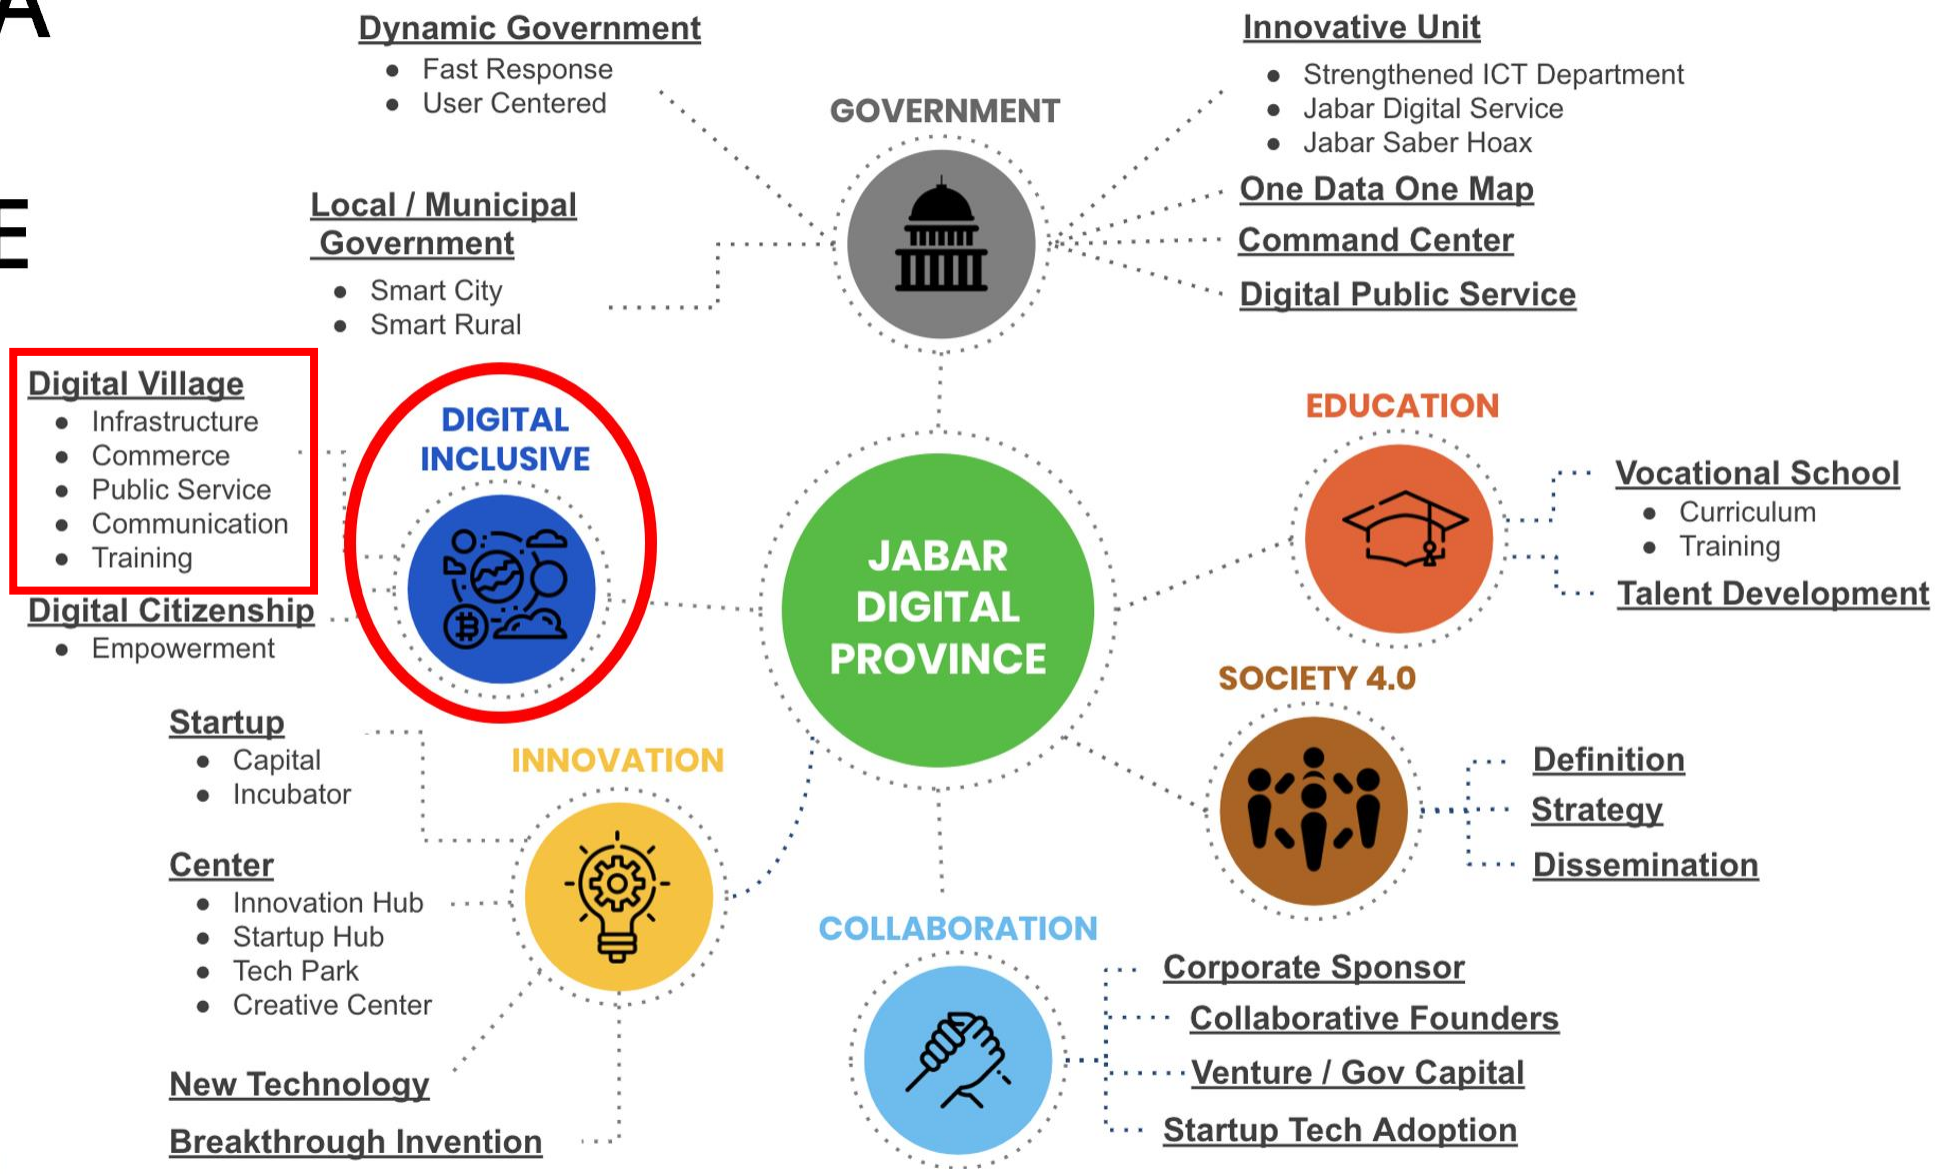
A

E

Dynamic Government
- Fast Response
- User Centered

GOVERNMENT

Innovative Unit
- Strengthened ICT Department
- Jabar Digital Service
- Jabar Saber Hoax

One Data One Map

Command Center

Digital Public Service

Local / Municipal Government
- Smart City
- Smart Rural

Digital Village
- Infrastructure
- Commerce
- Public Service
- Communication
- Training

DIGITAL INCLUSIVE

Digital Citizenship
- Empowerment

JABAR DIGITAL PROVINCE

EDUCATION

Vocational School
- Curriculum
- Training

Talent Development

SOCIETY 4.0

Definition

Strategy

Dissemination

Startup
- Capital
- Incubator

INNOVATION

Center
- Innovation Hub
- Startup Hub
- Tech Park
- Creative Center

New Technology

Breakthrough Invention

COLLABORATION

Corporate Sponsor

Collaborative Founders

Venture / Gov Capital

Startup Tech Adoption